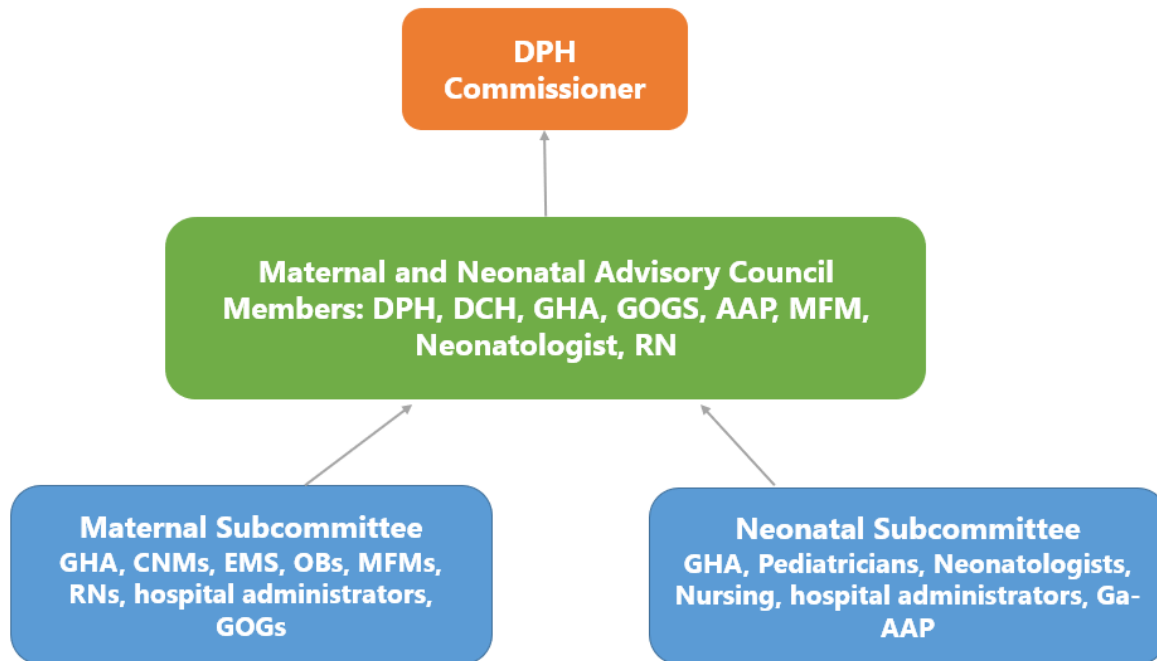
DPH Commissioner

Maternal and Neonatal Advisory Council
Members: DPH, DCH, GHA, GOGS, AAP, MFM, Neonatologist, RN

Maternal Subcommittee
GHA, CNMs, EMS, OBs, MFMs, RNs, hospital administrators, GOGs

Neonatal Subcommittee
GHA, Pediatricians, Neonatologists, Nursing, hospital administrators, Ga-AAP